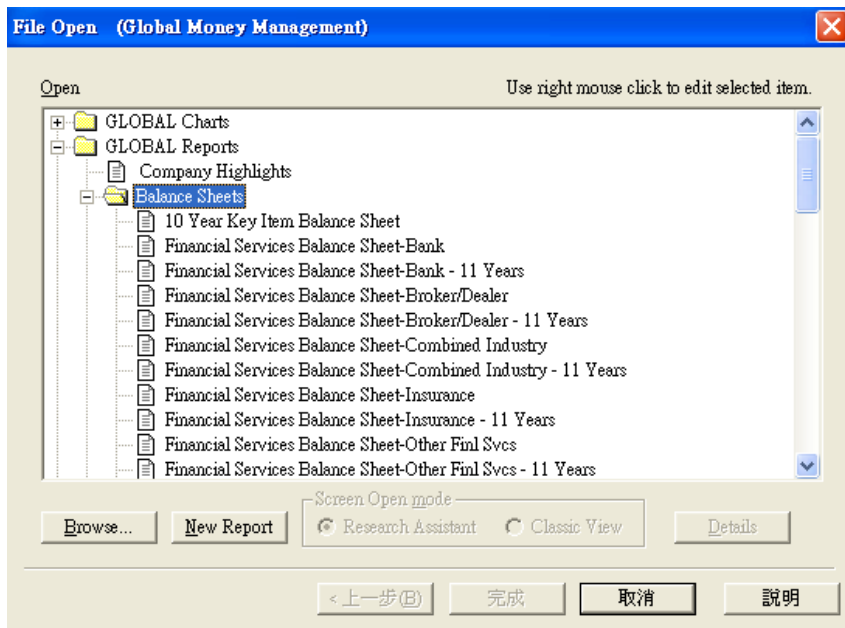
File Open (Global Money Management)

Open

Use right mouse click to edit selected item.

GLOBAL Charts
GLOBAL Reports
Company Highlights
Balance Sheets
10 Year Key Item Balance Sheet
Financial Services Balance Sheet-Bank
Financial Services Balance Sheet-Bank - 11 Years
Financial Services Balance Sheet-Broker/Dealer
Financial Services Balance Sheet-Broker/Dealer - 11 Years
Financial Services Balance Sheet-Combined Industry
Financial Services Balance Sheet-Combined Industry - 11 Years
Financial Services Balance Sheet-Insurance
Financial Services Balance Sheet-Insurance - 11 Years
Financial Services Balance Sheet-Other Finl Svcs
Financial Services Balance Sheet-Other Finl Svcs - 11 Years

Browse...
New Report
Screen Open mode
Research Assistant
Classic View
Details

< 上一步(B)
完成
取消
說明